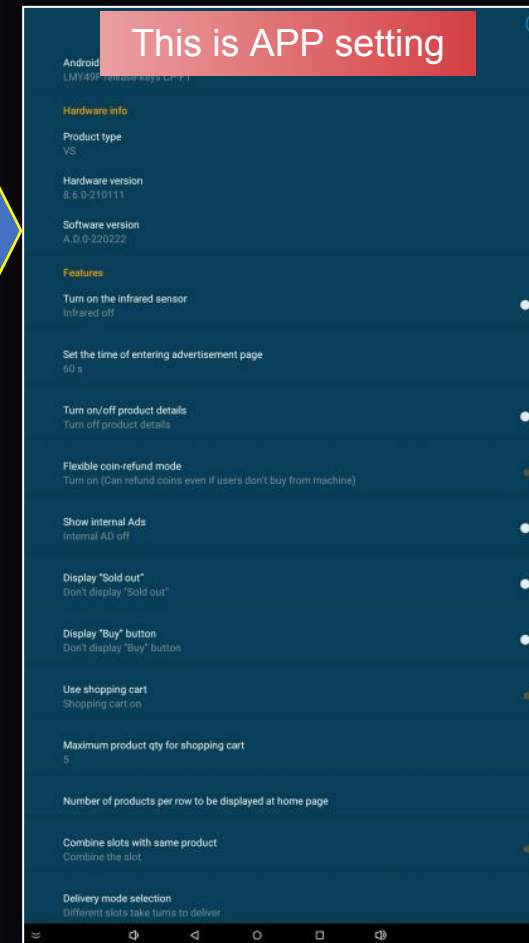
This is APP setting

Android
LMY49F release-keys CP-F1

Hardware info

Product type
VS

Hardware version
8.6.0-210111

Software version
A.D.0-220222

Features

Turn on the infrared sensor
Infrared off

Set the time of entering advertisement page
60 s

Turn on/off product details
Turn off product details

Flexible coin-refund mode
Turn on (Can refund coins even if users don't buy from machine)

Show internal Ads
Internal AD off

Display "Sold out"
Don't display "Sold out"

Display "Buy" button
Don't display "Buy" button

Use shopping cart
Shopping cart on

Maximum product qty for shopping cart
5

Number of products per row to be displayed at home page

Combine slots with same product
Combine the slot

Delivery mode selection
Different slots take turns to deliver